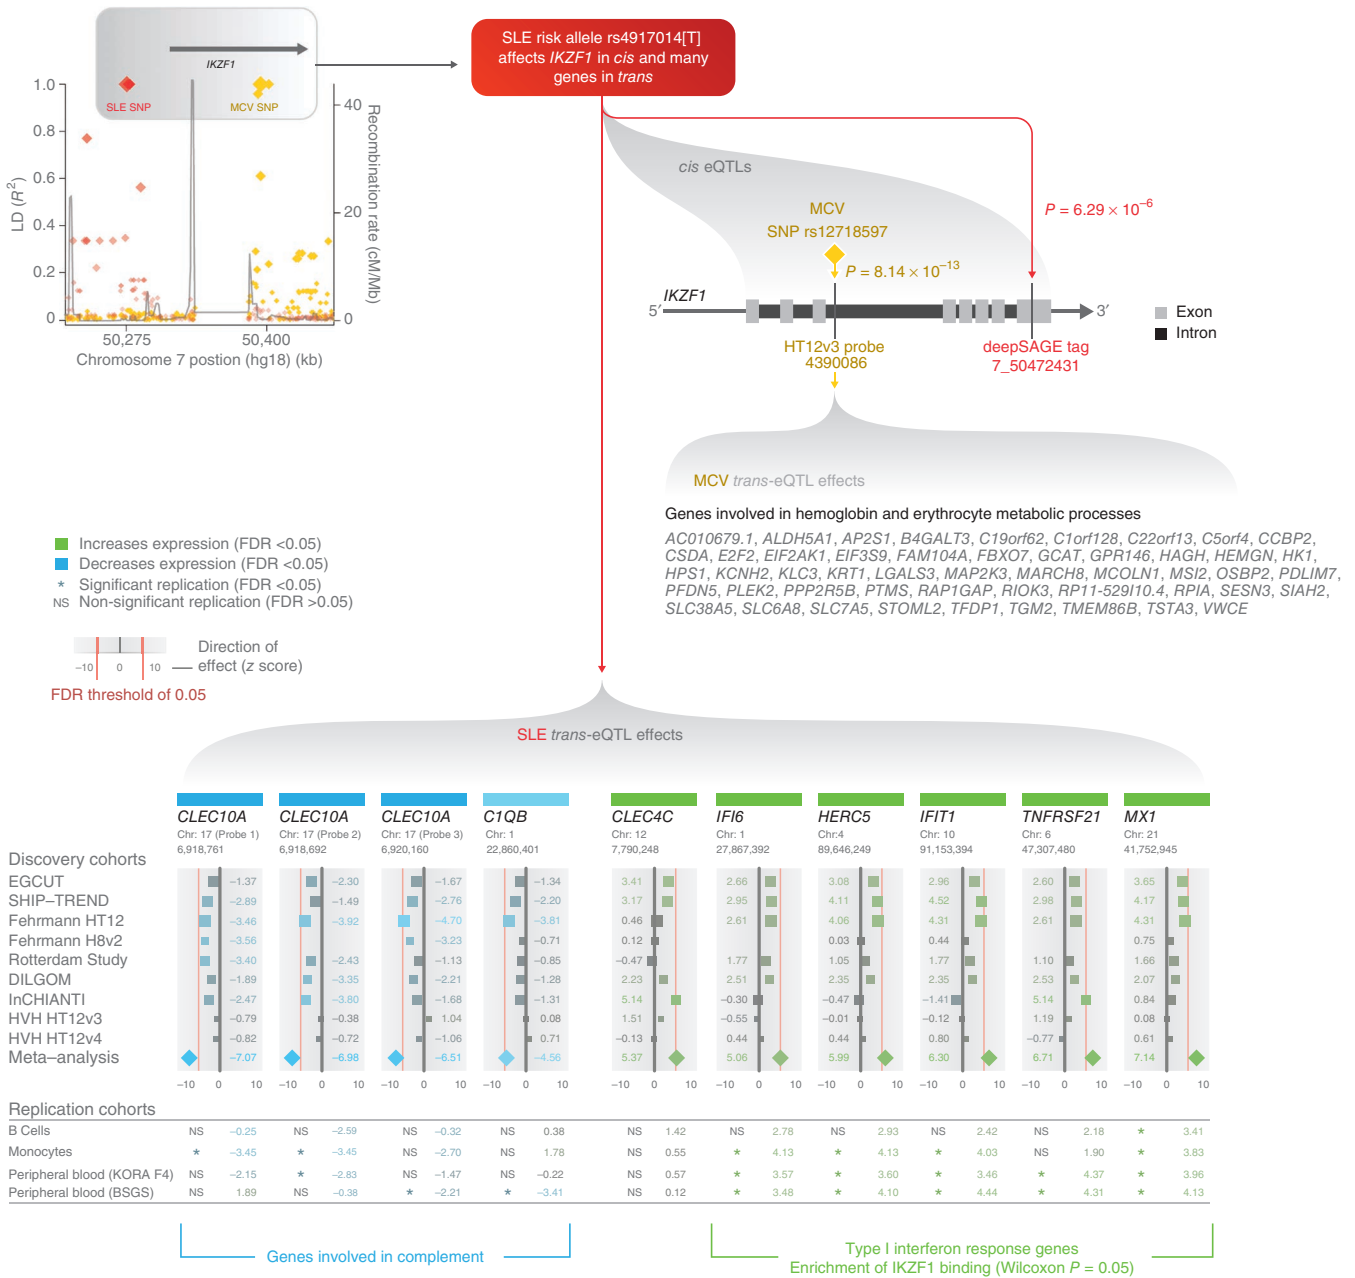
IKZF1

SLE SNP

MCV SNP

1.0
0.8
0.6
0.4
0.2
0

LD ($R^2$)

40
20
0

Recombination rate (cM/Mb)

50,275
50,400

Chromosome 7 postion (hg18) (kb)

SLE risk allele rs4917014[T] affects *IKZF1* in *cis* and many genes in *trans*

*cis* eQTLs

MCV SNP rs12718597

$P = 8.14 \times 10^{-13}$

$P = 6.29 \times 10^{-6}$

*IKZF1*

5′

3′

Exon
Intron

HT12v3 probe 4390086

deepSAGE tag 7_50472431

MCV *trans*-eQTL effects

Genes involved in hemoglobin and erythrocyte metabolic processes

*AC010679.1, ALDH5A1, AP2S1, B4GALT3, C19orf62, C1orf128, C22orf13, C5orf4, CCBP2, CSDA, E2F2, EIF2AK1, EIF3S9, FAM104A, FBXO7, GCAT, GPR146, HAGH, HEMGN, HK1, HPS1, KCNH2, KLC3, KRT1, LGALS3, MAP2K3, MARCH8, MCOLN1, MSI2, OSBP2, PDLIM7, PFDN5, PLEK2, PPP2R5B, PTMS, RAP1GAP, RIOK3, RP11-529I10.4, RPIA, SESN3, SIAH2, SLC38A5, SLC6A8, SLC7A5, STOML2, TFDP1, TGM2, TMEM86B, TSTA3, VWCE*

Increases expression (FDR <0.05)
Decreases expression (FDR <0.05)
* Significant replication (FDR <0.05)
NS Non-significant replication (FDR >0.05)

–10 0 10 Direction of effect (z score)

FDR threshold of 0.05

SLE *trans*-eQTL effects

| | *CLEC10A* Chr: 17 (Probe 1) 6,918,761 | *CLEC10A* Chr: 17 (Probe 2) 6,918,692 | *CLEC10A* Chr: 17 (Probe 3) 6,920,160 | *C1QB* Chr: 1 22,860,401 | *CLEC4C* Chr: 12 7,790,248 | *IFI6* Chr: 1 27,867,392 | *HERC5* Chr:4 89,646,249 | *IFIT1* Chr: 10 91,153,394 | *TNFRSF21* Chr: 6 47,307,480 | *MX1* Chr: 21 41,752,945 |
|---|---|---|---|---|---|---|---|---|---|---|
| Discovery cohorts | | | | | | | | | | |
| EGCUT | –1.37 | –2.30 | –1.67 | –1.34 | 3.41 | 2.66 | 3.08 | 2.96 | 2.60 | 3.65 |
| SHIP–TREND | –2.89 | –1.49 | –2.76 | –2.20 | 3.17 | 2.95 | 4.11 | 4.52 | 2.98 | 4.17 |
| Fehrmann HT12 | –3.46 | –3.92 | –4.70 | –3.81 | 0.46 | 2.61 | 4.06 | 4.31 | 2.61 | 4.31 |
| Fehrmann H8v2 | –3.56 | | –3.23 | –0.71 | 0.12 | | 0.03 | 0.44 | | 0.75 |
| Rotterdam Study | –3.40 | –2.43 | –1.13 | –0.85 | –0.47 | 1.77 | 1.05 | 1.77 | 1.10 | 1.66 |
| DILGOM | –1.89 | –3.35 | –2.21 | –1.28 | 2.23 | 2.51 | 2.35 | 2.35 | 2.53 | 2.07 |
| InCHIANTI | –2.47 | –3.80 | –1.68 | –1.31 | 5.14 | –0.30 | –0.47 | –1.41 | 5.14 | 0.84 |
| HVH HT12v3 | –0.79 | –0.38 | 1.04 | 0.08 | 1.51 | –0.55 | –0.01 | –0.12 | 1.19 | 0.08 |
| HVH HT12v4 | –0.82 | –0.72 | –1.06 | 0.71 | –0.13 | 0.44 | 0.44 | 0.80 | –0.77 | 0.61 |
| Meta–analysis | –7.07 | –6.98 | –6.51 | –4.56 | 5.37 | 5.06 | 5.99 | 6.30 | 6.71 | 7.14 |

–10 0 10

| Replication cohorts | | | | | | | | | | |
|---|---|---|---|---|---|---|---|---|---|---|
| B Cells | NS –0.25 | NS –2.59 | NS –0.32 | NS 0.38 | NS 1.42 | NS 2.78 | NS 2.93 | NS 2.42 | NS 2.18 | * 3.41 |
| Monocytes | * –3.45 | * –3.45 | NS –2.70 | NS 1.78 | NS 0.55 | * 4.13 | * 4.13 | * 4.03 | NS 1.90 | * 3.83 |
| Peripheral blood (KORA F4) | NS –2.15 | * –2.83 | NS –1.47 | NS –0.22 | NS 0.57 | * 3.57 | * 3.60 | * 3.46 | * 4.37 | * 3.96 |
| Peripheral blood (BSGS) | NS 1.89 | NS –0.38 | * –2.21 | * –3.41 | NS 0.12 | * 3.48 | * 4.10 | * 4.44 | * 4.31 | * 4.13 |

Genes involved in complement

Type I interferon response genes
Enrichment of IKZF1 binding (Wilcoxon $P = 0.05$)